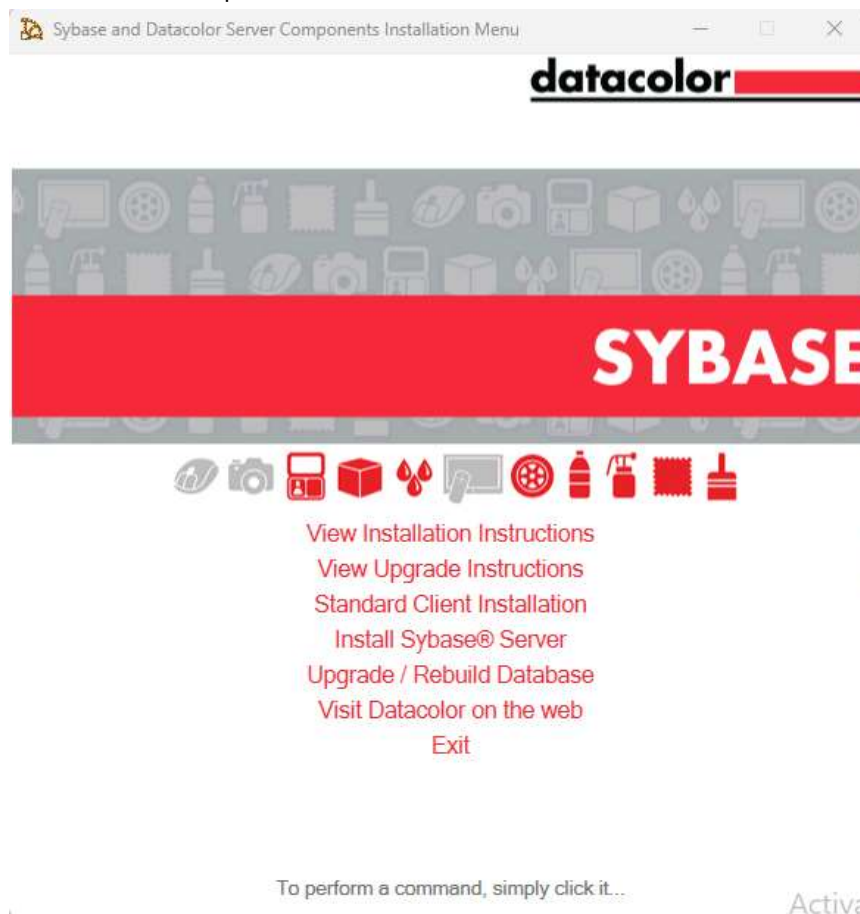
Sybase and Datacolor Server Components Installation Menu

datacolor

SYBASE

View Installation Instructions
View Upgrade Instructions
Standard Client Installation
Install Sybase® Server
Upgrade / Rebuild Database
Visit Datacolor on the web
Exit

To perform a command, simply click it...

Activ